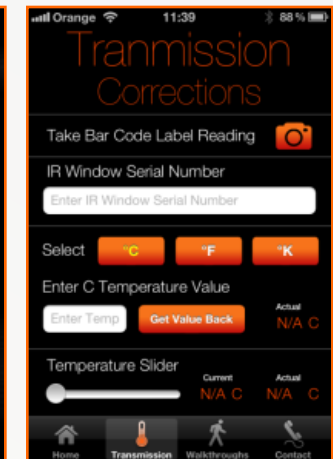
Orange 11:39 88 %

Tranmission Corrections

Take Bar Code Label Reading

IR Window Serial Number

Enter IR Window Serial Number

Select °C °F °K

Enter C Temperature Value

Enter Temp Get Value Back Actual N/A C

Temperature Slider Current N/A C Actual N/A C

Home Transmission Walkthroughs Contact